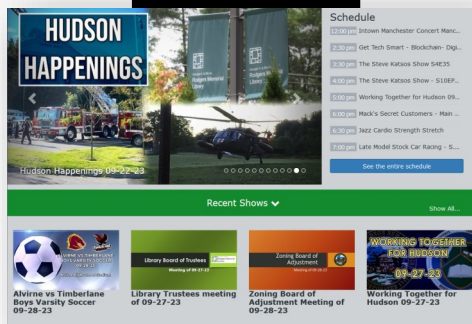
HUDSON HAPPENINGS

Hudson Happenings 09-22-23

Schedule

12:00 pm Intown Manchester Concert Man...

2:30 pm Get Tech Smart - Blockchain- Digi...

3:00 pm The Steve Katsos Show S4E35

4:00 pm The Steve Katsos Show - S10EP...

5:00 pm Working Together for Hudson 09...

6:00 pm Mack's Secret Customers - Main ...

6:30 pm Jazz Cardio Strength Stretch

7:00 pm Late Model Stock Car Racing - S...

See the entire schedule

Recent Shows

Show All...

Alvirne vs Timberlane Boys Varsity Soccer 09-28-23

Library Board of Trustees
Meeting of 09-27-23

Library Trustees meeting of 09-27-23

Zoning Board of Adjustment
Meeting of 09-27-23

Zoning Board of Adjustment Meeting of 09-28-23

WORKING TOGETHER FOR HUDSON
09-27-23

Working Together for Hudson 09-27-23